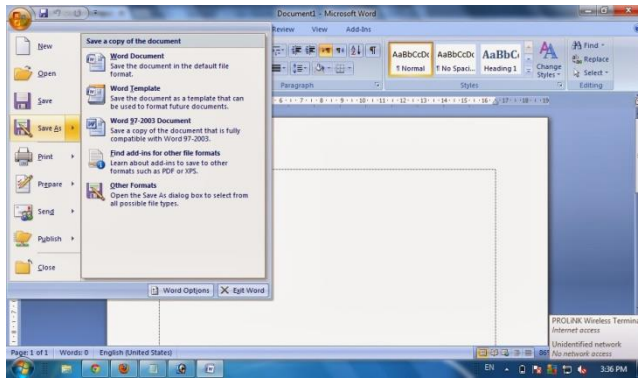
Document1 - Microsoft Word

Review View Add-Ins

New

Open

Save

Save As

Print

Prepare

Send

Publish

Close

Save a copy of the document

Word Document
Save the document in the default file format.

Word Template
Save the document as a template that can be used to format future documents.

Word 97-2003 Document
Save a copy of the document that is fully compatible with Word 97-2003.

Find add-ins for other file formats
Learn about add-ins to save to other formats such as PDF or XPS.

Other Formats
Open the Save As dialog box to select from all possible file types.

Word Options

Exit Word

AaBbCcDc
¶ Normal

AaBbCcDc
¶ No Spaci...

AaBbC
Heading 1

Change Styles

Find
Replace
Select

Paragraph

Styles

Editing

Page: 1 of 1 Words: 0 English (United States)

PROLiNK Wireless Termina
Internet access

Unidentified network
No network access

EN

3:36 PM